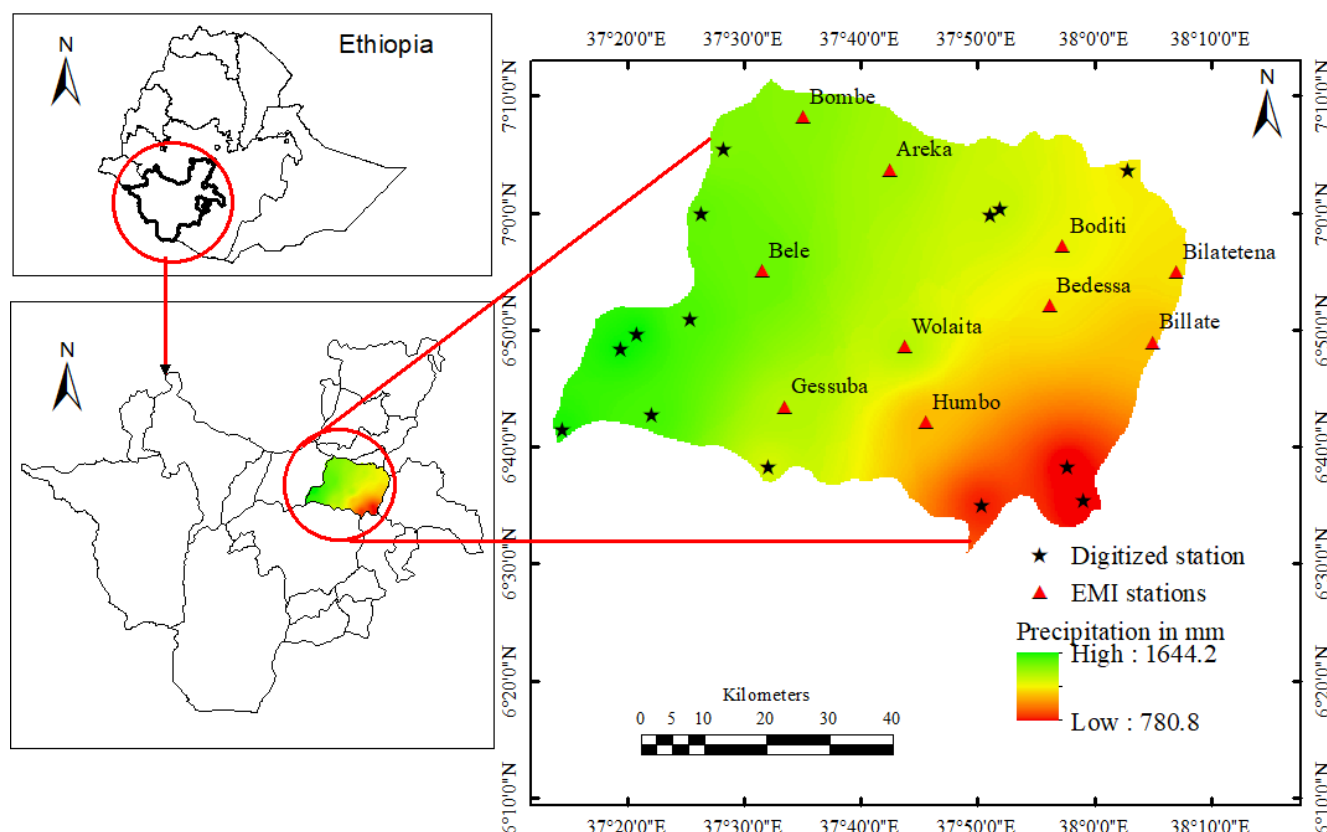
N

Ethiopia

N

37°20'0"E 37°30'0"E 37°40'0"E 37°50'0"E 38°0'0"E 38°10'0"E

7°10'0"N
7°0'0"N
6°50'0"N
6°40'0"N
6°30'0"N
6°20'0"N
6°10'0"N

N

Bombe
Areka
Boditi
Bilatetena
Bele
Bedessa
Billate
Wolaita
Gessuba
Humbo

Digitized station
EMI stations

Precipitation in mm
High : 1644.2
Low : 780.8

Kilometers
0 5 10 20 30 40

37°20'0"E 37°30'0"E 37°40'0"E 37°50'0"E 38°0'0"E 38°10'0"E